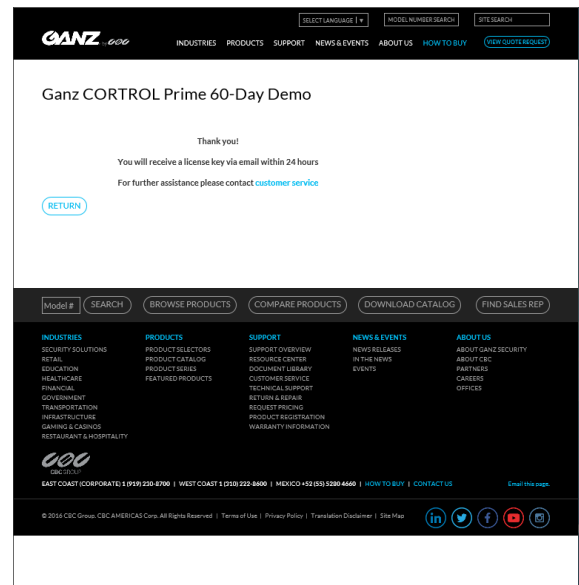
SELECT LANGUAGE | ▾
MODEL NUMBER SEARCH
SITE SEARCH

GANZ by CBC

INDUSTRIES PRODUCTS SUPPORT NEWS & EVENTS ABOUT US HOW TO BUY VIEW QUOTE REQUEST

Ganz CORTROL Prime 60-Day Demo

Thank you!

You will receive a license key via email within 24 hours

For further assistance please contact customer service

RETURN

Model #
SEARCH
BROWSE PRODUCTS
COMPARE PRODUCTS
DOWNLOAD CATALOG
FIND SALES REP

INDUSTRIES
SECURITY SOLUTIONS
RETAIL
EDUCATION
HEALTHCARE
FINANCIAL
GOVERNMENT
TRANSPORTATION
INFRASTRUCTURE
GAMING & CASINOS
RESTAURANT & HOSPITALITY

PRODUCTS
PRODUCT SELECTORS
PRODUCT CATALOG
PRODUCT SERIES
FEATURED PRODUCTS

SUPPORT
SUPPORT OVERVIEW
RESOURCE CENTER
DOCUMENT LIBRARY
CUSTOMER SERVICE
TECHNICAL SUPPORT
RETURN & REPAIR
REQUEST PRICING
PRODUCT REGISTRATION
WARRANTY INFORMATION

NEWS & EVENTS
NEWS RELEASES
IN THE NEWS
EVENTS

ABOUT US
ABOUT GANZ SECURITY
ABOUT CBC
PARTNERS
CAREERS
OFFICES

CBC GROUP

EAST COAST (CORPORATE) 1 (919) 230-8700 | WEST COAST 1 (310) 222-8600 | MEXICO +52 (55) 5280 4660 | HOW TO BUY | CONTACT US

Email this page.

© 2016 CBC Group, CBC AMERICAS Corp. All Rights Reserved | Terms of Use | Privacy Policy | Translation Disclaimer | Site Map